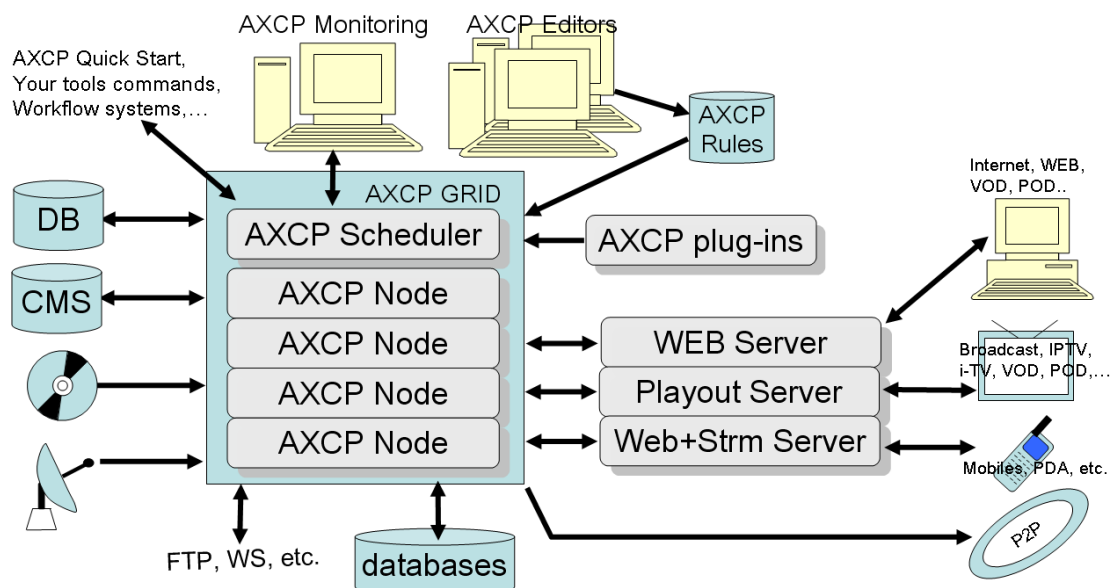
AXCP Monitoring

AXCP Editors

AXCP Quick Start, Your tools commands, Workflow systems,…

AXCP Rules

AXCP GRID

DB

AXCP Scheduler

AXCP plug-ins

Internet, WEB, VOD, POD..

CMS

AXCP Node

AXCP Node

WEB Server

Broadcast, IPTV, i-TV, VOD, POD,…

AXCP Node

Playout Server

AXCP Node

Web+Strm Server

Mobiles, PDA, etc.

FTP, WS, etc.

databases

P2P